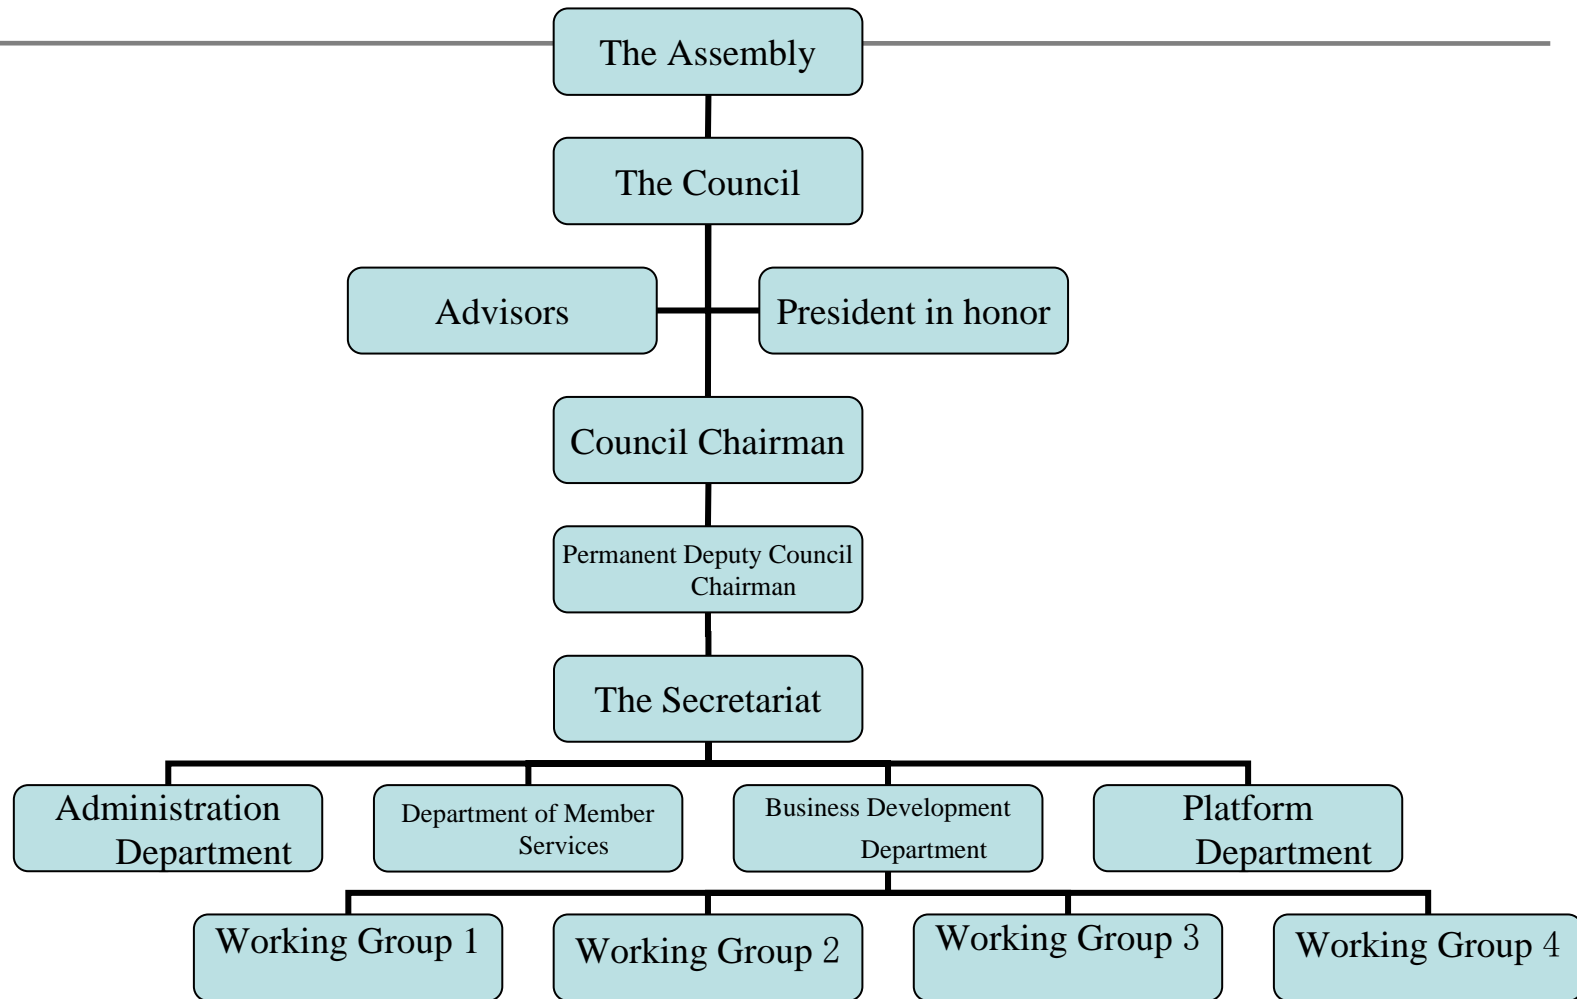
The Assembly

The Council

Advisors

President in honor

Council Chairman

Permanent Deputy Council Chairman

The Secretariat

Administration Department

Department of Member Services

Business Development Department

Platform Department

Working Group 1

Working Group 2

Working Group 3

Working Group 4